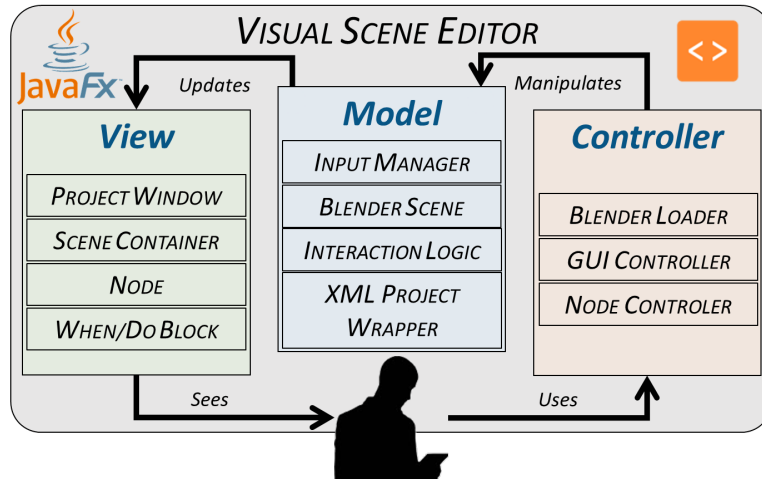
VISUAL SCENE EDITOR

JavaFx

<>

Updates

Manipulates

View

PROJECT WINDOW

SCENE CONTAINER

NODE

WHEN/DO BLOCK

Model

INPUT MANAGER

BLENDER SCENE

INTERACTION LOGIC

XML PROJECT WRAPPER

Controller

BLENDER LOADER

GUI CONTROLLER

NODE CONTROLER

Sees

Uses